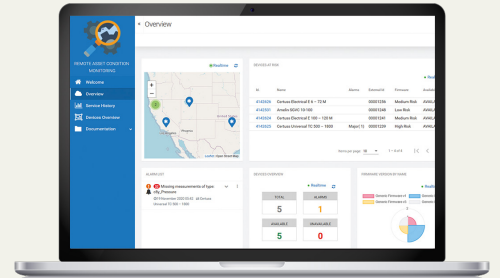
REMOTE ASSET CONDITION MONITORING

Welcome

Overview

Service History

Devices Overview

Documentation

Overview

Realtime

Leaflet | Open Street Map

DEVICE LIST

Realtime

| ID | Name | Alarms | Serial Id | Firmware | |
|---|---|---|---|---|---|
| 4143026 | Cortus Electrical 2.5 – 72 M | | 00001234 | Medium Risk | AVAILA |
| 4143031 | Anello SCAD 10 160 | | 00001236 | Low Risk | AVAILA |
| 4143024 | Cortus Electrical 7 500 – 120 M | | 00001241 | Medium Risk | AVAILA |
| 4143023 | Cortus Universal TC 500 – 1000 | Major (1) | 00001239 | High Risk | AVAILA |

Items per page: 10

ALARM LIST

Missing measurements of type c8y_Pressure

DEVICES OVERVIEW

Realtime

| TOTAL | ALARMS |
|---|---|
| 5 | 1 |
| AVAILABLE | UNAVAILABLE |
| 5 | 0 |

FIRMWARE VERSION STATUS

Realtime